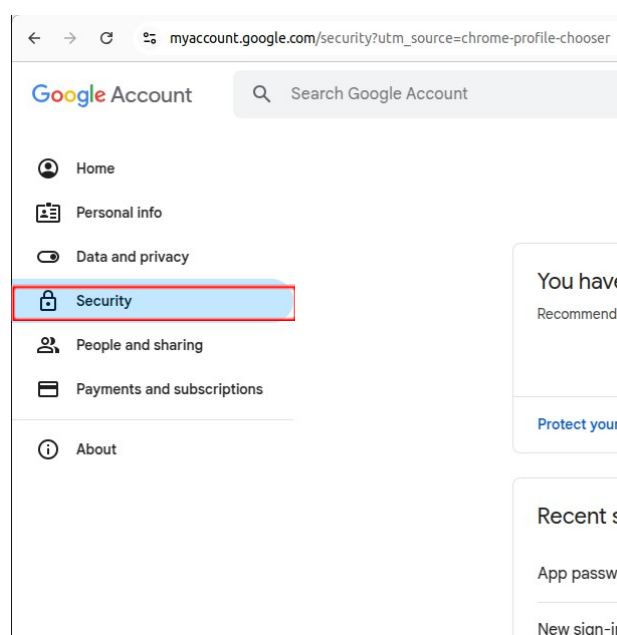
myaccount.google.com/security?utm_source=chrome-profile-chooser

Google Account

Search Google Account

Home

Personal info

Data and privacy

Security

People and sharing

Payments and subscriptions

About

You have

Recommend

Protect your

Recent s

App passw

New sign-i